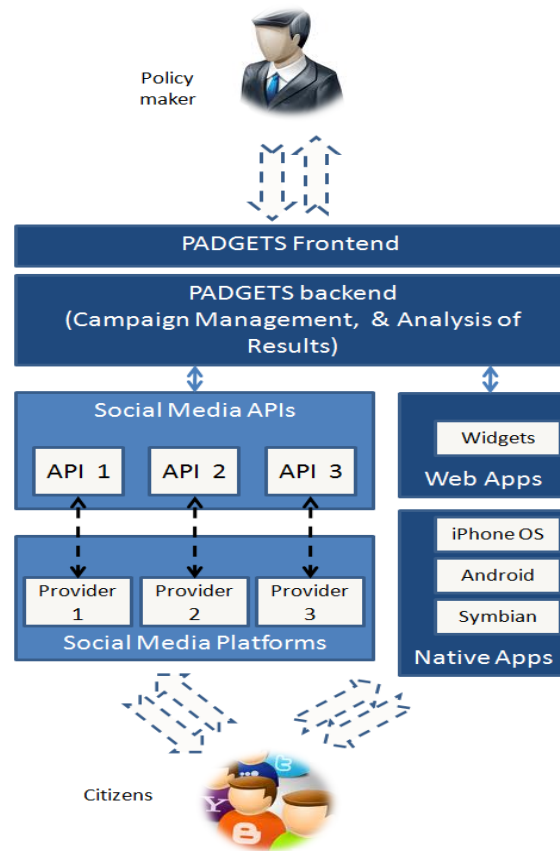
Policy maker

PADGETS Frontend

PADGETS backend
(Campaign Management, & Analysis of Results)

Social Media APIs

API 1

API 2

API 3

Widgets

Web Apps

Provider 1

Provider 2

Provider 3

Social Media Platforms

iPhone OS

Android

Symbian

Native Apps

Citizens